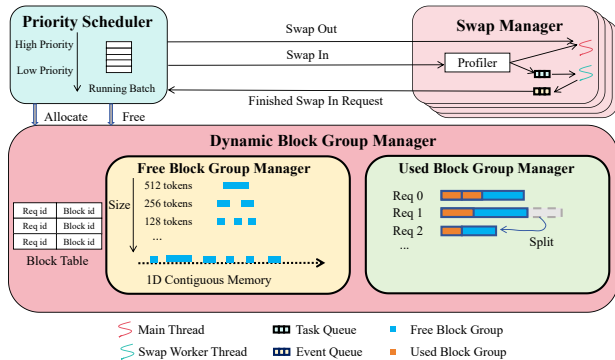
Priority Scheduler

High Priority

Low Priority

Running Batch

Swap Out

Swap In

Finished Swap In Request

Swap Manager

Profiler

Allocate

Free

Dynamic Block Group Manager

| Req id | Block id |
|---|---|
| Req id | Block id |
| Req id | Block id |

Block Table

Free Block Group Manager

Size

512 tokens

256 tokens

128 tokens

...

1D Contiguous Memory

Used Block Group Manager

Req 0

Req 1

Req 2

...

Split

Main Thread

Task Queue

Free Block Group

Swap Worker Thread

Event Queue

Used Block Group